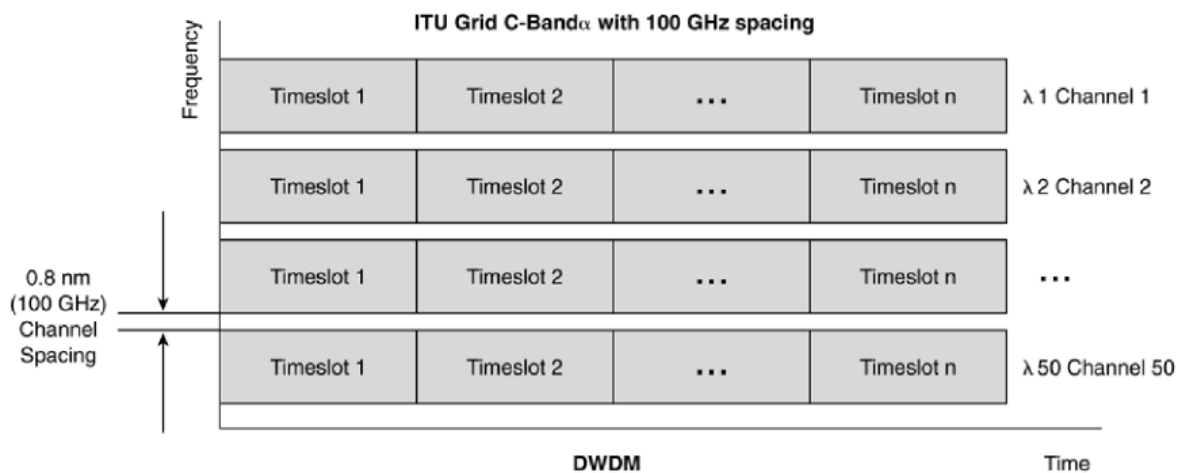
ITU Grid C-Band$\alpha$ with 100 GHz spacing

Frequency

| Timeslot 1 | Timeslot 2 | ... | Timeslot n | $\lambda$ 1 Channel 1 |
|---|---|---|---|---|
| Timeslot 1 | Timeslot 2 | ... | Timeslot n | $\lambda$ 2 Channel 2 |
| Timeslot 1 | Timeslot 2 | ... | Timeslot n | ... |
| Timeslot 1 | Timeslot 2 | ... | Timeslot n | $\lambda$ 50 Channel 50 |

0.8 nm (100 GHz) Channel Spacing

DWDM

Time